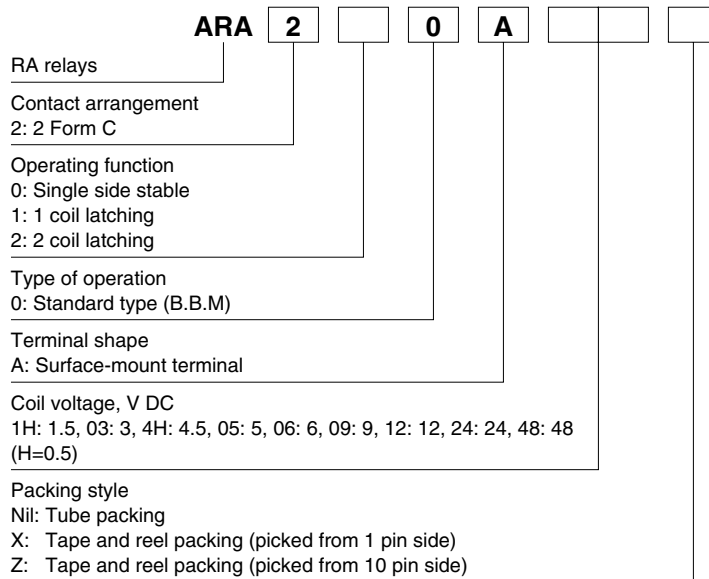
ARA 2 0 A

RA relays

Contact arrangement
2: 2 Form C

Operating function
0: Single side stable
1: 1 coil latching
2: 2 coil latching

Type of operation
0: Standard type (B.B.M)

Terminal shape
A: Surface-mount terminal

Coil voltage, V DC
1H: 1.5, 03: 3, 4H: 4.5, 05: 5, 06: 6, 09: 9, 12: 12, 24: 24, 48: 48 (H=0.5)

Packing style
Nil: Tube packing
X: Tape and reel packing (picked from 1 pin side)
Z: Tape and reel packing (picked from 10 pin side)